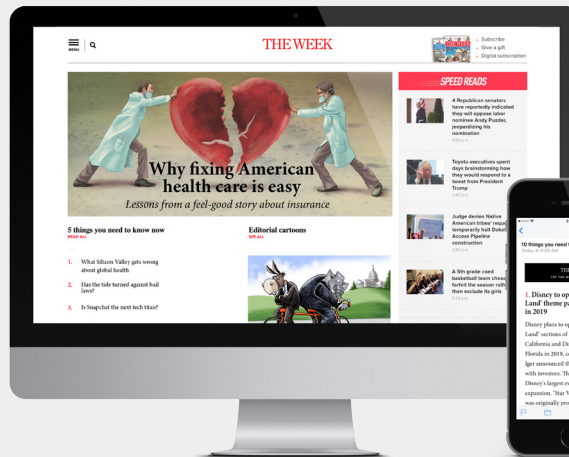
MENU

THE WEEK

Subscribe
Give a gift
Digital subscription

Why fixing American health care is easy
Lessons from a feel-good story about insurance

SPEED READS

4 Republican senators have reportedly indicated they will oppose labor nominee Andy Puzder, jeopardizing his nomination

Toyota executives spent days brainstorming how they would respond to a tweet from President Trump

Judge denies Native American tribes' request to temporarily halt Dakota Access Pipeline construction

A 5th grade coed basketball team chose to forfeit the season rather than exclude its girls

5 things you need to know now
READ ALL

1. What Silicon Valley gets wrong about global health
2. Has the tide turned against bail laws?
3. Is Snapchat the next tech titan?

Editorial cartoons
SEE ALL

10 things you need t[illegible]
Today at 6:00 AM

1. Disney to op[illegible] Land' theme pa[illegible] in 2019

Disney plans to op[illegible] Land' sections of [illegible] California and Di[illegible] Florida in 2019, c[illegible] Iger announced th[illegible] with investors. Th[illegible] Disney's largest e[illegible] expansion. "Star W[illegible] was originally pro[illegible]